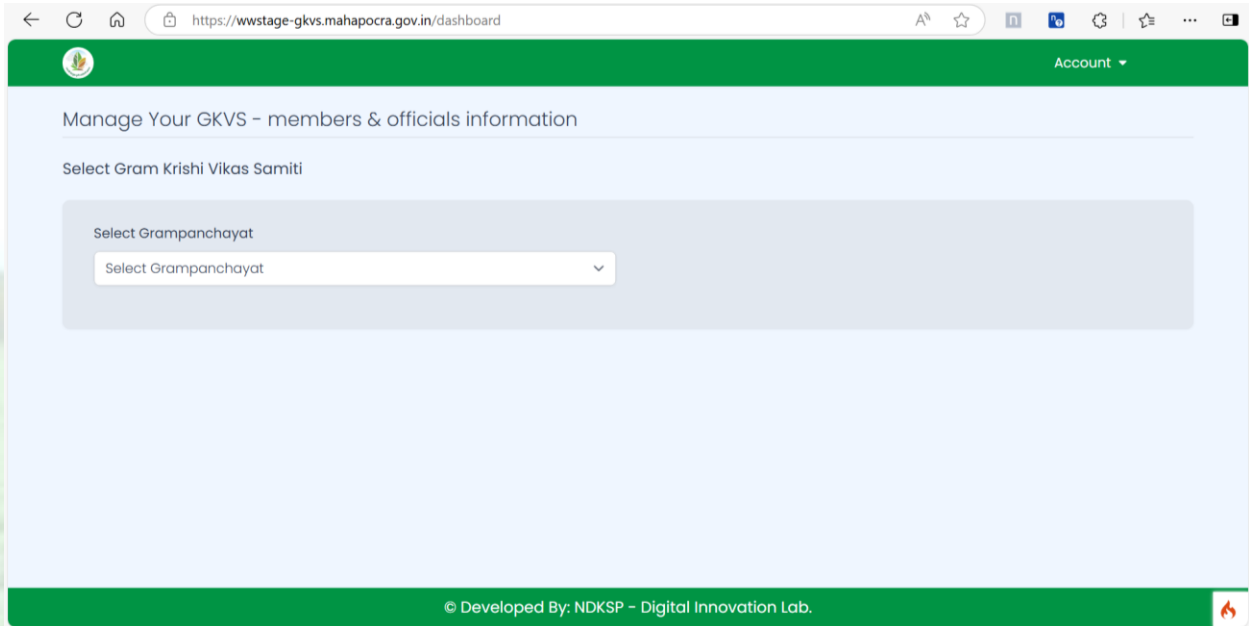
https://wwstage-gkvs.mahapocra.gov.in/dashboard

Account

Manage Your GKVS - members & officials information

Select Gram Krishi Vikas Samiti

Select Grampanchayat

Select Grampanchayat

© Developed By: NDKSP - Digital Innovation Lab.